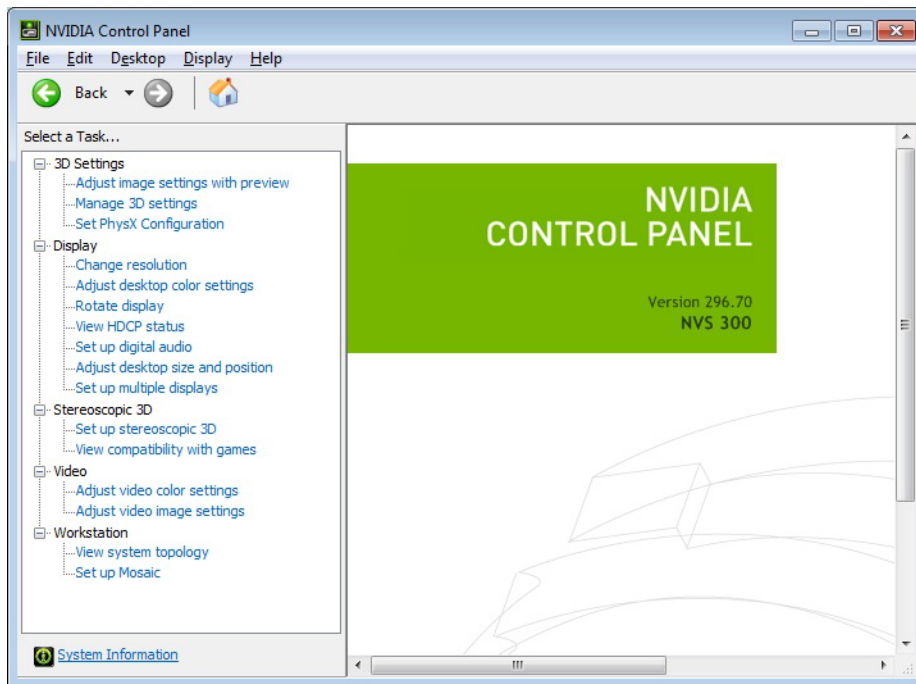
NVIDIA Control Panel

File Edit Desktop Display Help

Back

Select a Task...

3D Settings
Adjust image settings with preview
Manage 3D settings
Set PhysX Configuration
Display
Change resolution
Adjust desktop color settings
Rotate display
View HDCP status
Set up digital audio
Adjust desktop size and position
Set up multiple displays
Stereoscopic 3D
Set up stereoscopic 3D
View compatibility with games
Video
Adjust video color settings
Adjust video image settings
Workstation
View system topology
Set up Mosaic

System Information

NVIDIA
CONTROL PANEL

Version 296.70
NVS 300